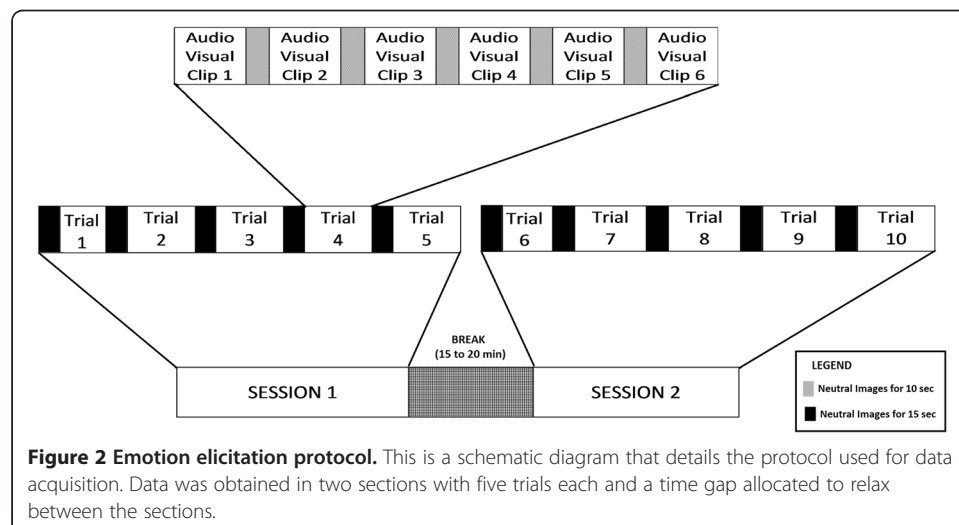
Audio Visual Clip 1
Audio Visual Clip 2
Audio Visual Clip 3
Audio Visual Clip 4
Audio Visual Clip 5
Audio Visual Clip 6

Trial 1
Trial 2
Trial 3
Trial 4
Trial 5
Trial 6
Trial 7
Trial 8
Trial 9
Trial 10

BREAK (15 to 20 min)

SESSION 1
SESSION 2

LEGEND
Neutral Images for 10 sec
Neutral Images for 15 sec

**Figure 2 Emotion elicitation protocol.** This is a schematic diagram that details the protocol used for data acquisition. Data was obtained in two sections with five trials each and a time gap allocated to relax between the sections.